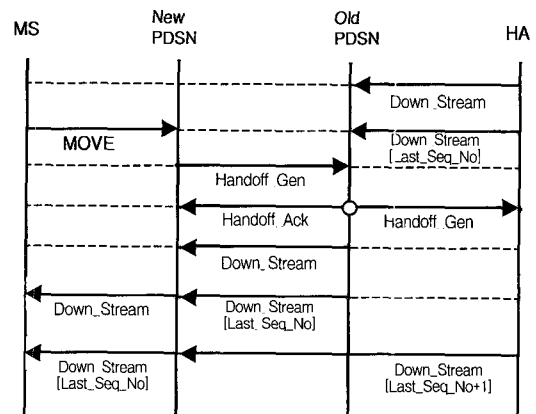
MS

New PDSN

Old PDSN

HA

Down_Stream

MOVE

Down Stream [Last_Seq_No]

Handoff_Gen

Handoff_Ack

Handoff_Gen

Down_Stream

Down_Stream

Down Stream [Last_Seq_No]

Down Stream [Last_Seq_No]

Down_Stream [Last_Seq_No+1]